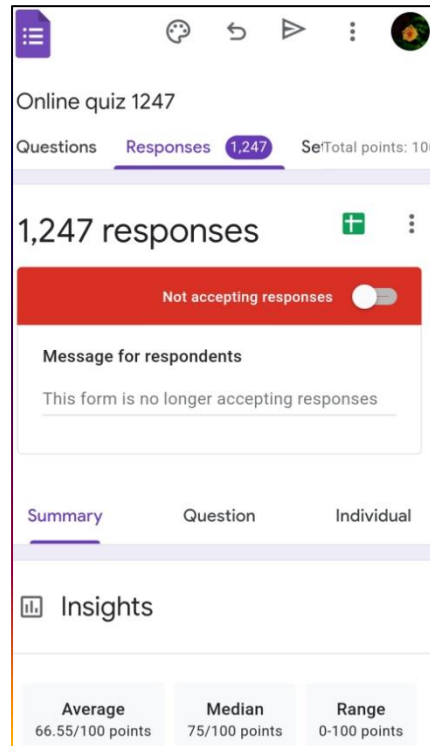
Online quiz 1247

Questions Responses 1,247 Se Total points: 10

1,247 responses

Not accepting responses

Message for respondents

This form is no longer accepting responses

Summary Question Individual

Insights

Average
66.55/100 points

Median
75/100 points

Range
0-100 points